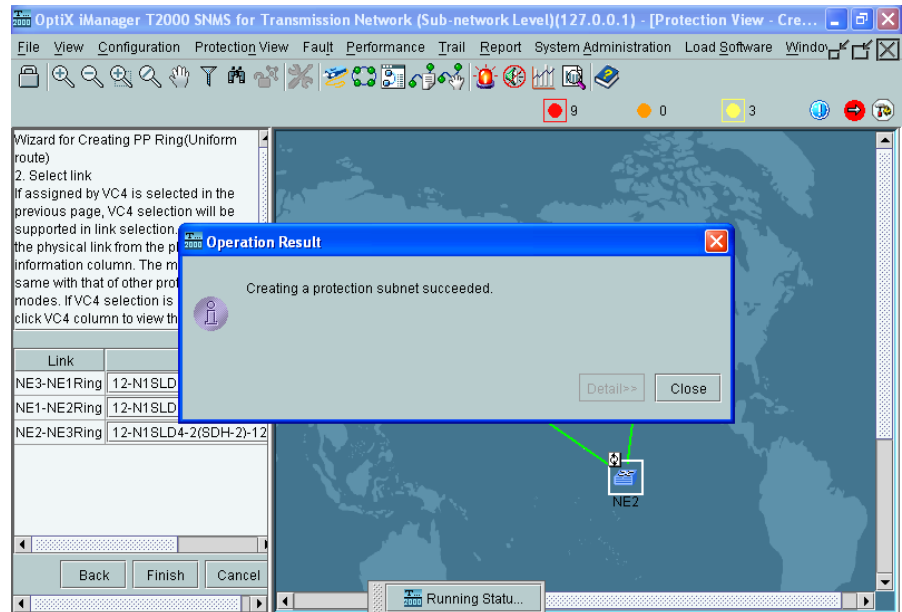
OptiX iManager T2000 SNMS for Transmission Network (Sub-network Level)(127.0.0.1) - [Protection View - Cre...

File View Configuration Protection View Fault Performance Trail Report System Administration Load Software Windo

9 0 3

Wizard for Creating PP Ring(Uniform route)
2. Select link
If assigned by VC4 is selected in the previous page, VC4 selection will be supported in link selection. the physical link from the p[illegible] information column. The m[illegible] same with that of other prot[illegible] modes. If VC4 selection is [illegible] click VC4 column to view th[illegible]

| Link | |
|---|---|
| NE3-NE1Ring | 12-N1SLD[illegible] |
| NE1-NE2Ring | 12-N1SLD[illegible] |
| NE2-NE3Ring | 12-N1SLD4-2(SDH-2)-12 |

Back Finish Cancel

Operation Result

Creating a protection subnet succeeded.

Detail>> Close

NE2

Running Statu...